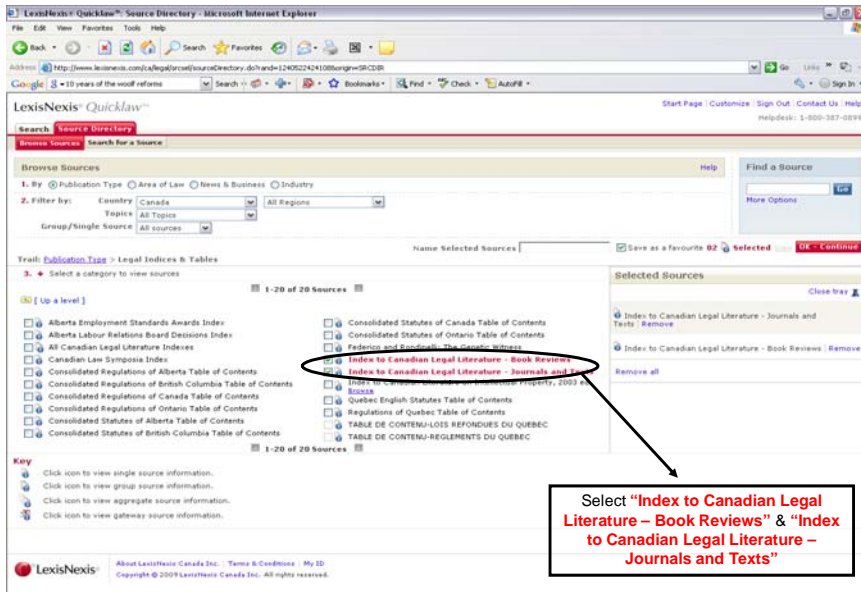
LexisNexis® Quicklaw™: Source Directory - Microsoft Internet Explorer

File Edit View Favorites Tools Help

Back Search Favorites

Address http://www.lexisnexis.com/ca/legal/srcsel/sourceDirectory.do?rand=1240522424108&origin=SRCDIR

Go Links

Google 10 years of the woolf reforms Search Bookmarks Find Check AutoFill Sign In

LexisNexis® Quicklaw™

Start Page | Customize | Sign Out | Contact Us | Help

Helpdesk: 1-800-387-0899

Search Source Directory

Browse Sources Search for a Source

Browse Sources Help

1. By Publication Type Area of Law News & Business Industry

2. Filter by: Country Canada All Regions

Topics All Topics

Group/Single Source All sources

Name Selected Sources Save as a favourite 02 Selected OK - Continue

Trail: Publication Type > Legal Indices & Tables

3. Select a category to view sources

1-20 of 20 Sources

[ Up a level ]

Alberta Employment Standards Awards Index
Alberta Labour Relations Board Decisions Index
All Canadian Legal Literature Indexes
Canadian Law Symposia Index
Consolidated Regulations of Alberta Table of Contents
Consolidated Regulations of British Columbia Table of Contents
Consolidated Regulations of Canada Table of Contents
Consolidated Regulations of Ontario Table of Contents
Consolidated Statutes of Alberta Table of Contents
Consolidated Statutes of British Columbia Table of Contents

Consolidated Statutes of Canada Table of Contents
Consolidated Statutes of Ontario Table of Contents
Federico and Bondinelli: The Genetic Witness
Index to Canadian Legal Literature - Book Reviews
Index to Canadian Legal Literature - Journals and Texts
Index to Canadian Literature on Intellectual Property, 2003 ed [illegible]
Browse
Quebec English Statutes Table of Contents
Regulations of Quebec Table of Contents
TABLE DE CONTENU-LOIS REFONDUES DU QUEBEC
TABLE DE CONTENU-REGLEMENTS DU QUEBEC

1-20 of 20 Sources

Find a Source

Go

More Options

Selected Sources

Close tray

Index to Canadian Legal Literature - Journals and Texts | Remove

Index to Canadian Legal Literature - Book Reviews | Remove

Remove all

Key

Click icon to view single source information.
Click icon to view group source information.
Click icon to view aggregate source information.
Click icon to view gateway source information.

LexisNexis®

About LexisNexis Canada Inc. | Terms & Conditions | My ID
Copyright © 2009 LexisNexis Canada Inc. All rights reserved.

Select "Index to Canadian Legal Literature – Book Reviews" & "Index to Canadian Legal Literature – Journals and Texts"